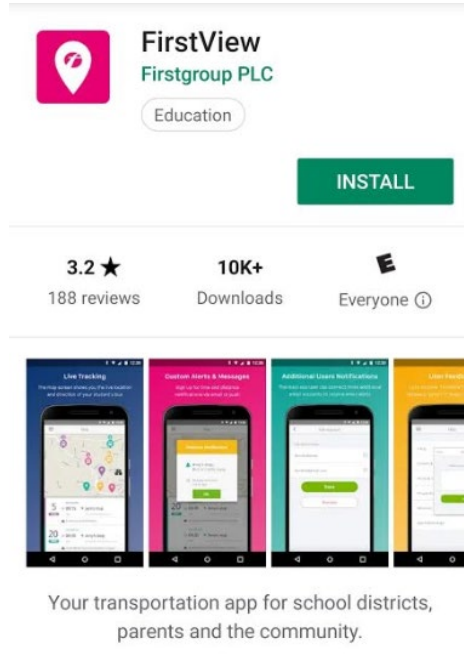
FirstView
Firstgroup PLC
Education

INSTALL

3.2 ★
188 reviews

10K+
Downloads

E
Everyone ⓘ

Live Tracking

Custom Alerts & Messages

Additional Users Notifications

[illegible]

Your transportation app for school districts, parents and the community.